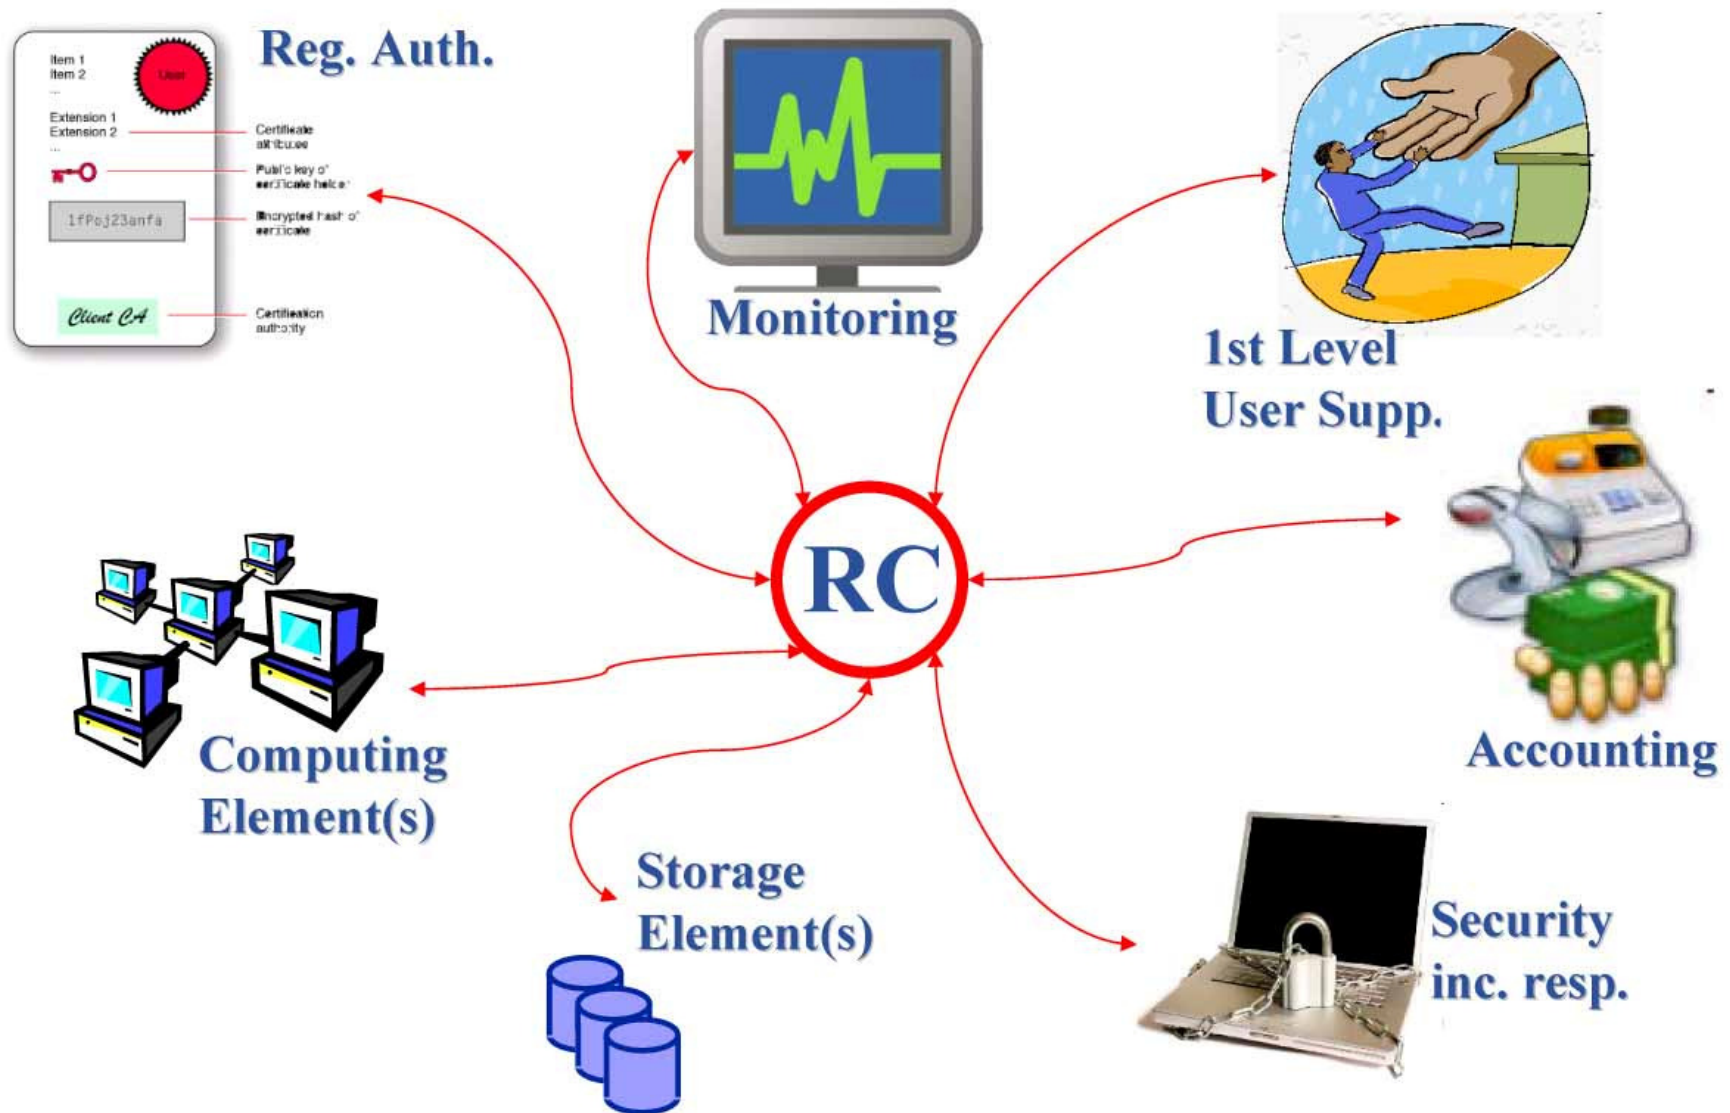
Item 1
Item 2
...
Extension 1
Extension 2
...

User

Certificate attributes

Public key of certificate holder

1fPoj23anfa

Encrypted hash of certificate

Client CA

Certification authority

Reg. Auth.

Monitoring

1st Level User Supp.

RC

Computing Element(s)

Accounting

Storage Element(s)

Security inc. resp.